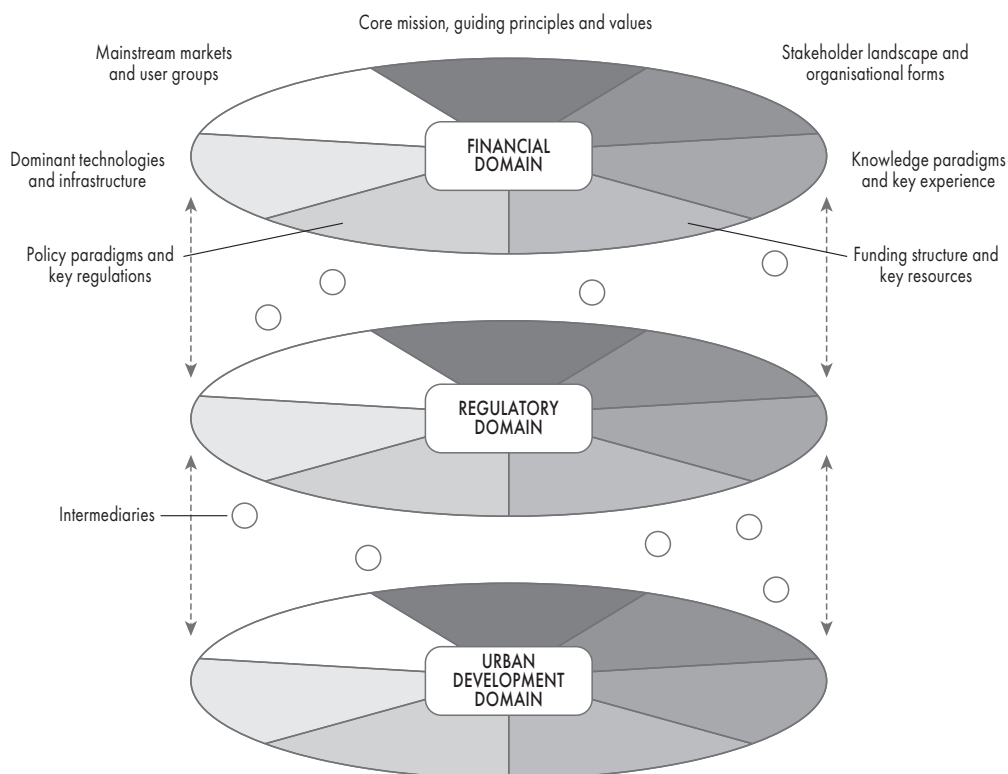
Core mission, guiding principles and values

Mainstream markets and user groups

Stakeholder landscape and organisational forms

Dominant technologies and infrastructure

FINANCIAL DOMAIN

Knowledge paradigms and key experience

Policy paradigms and key regulations

Funding structure and key resources

REGULATORY DOMAIN

Intermediaries

URBAN DEVELOPMENT DOMAIN